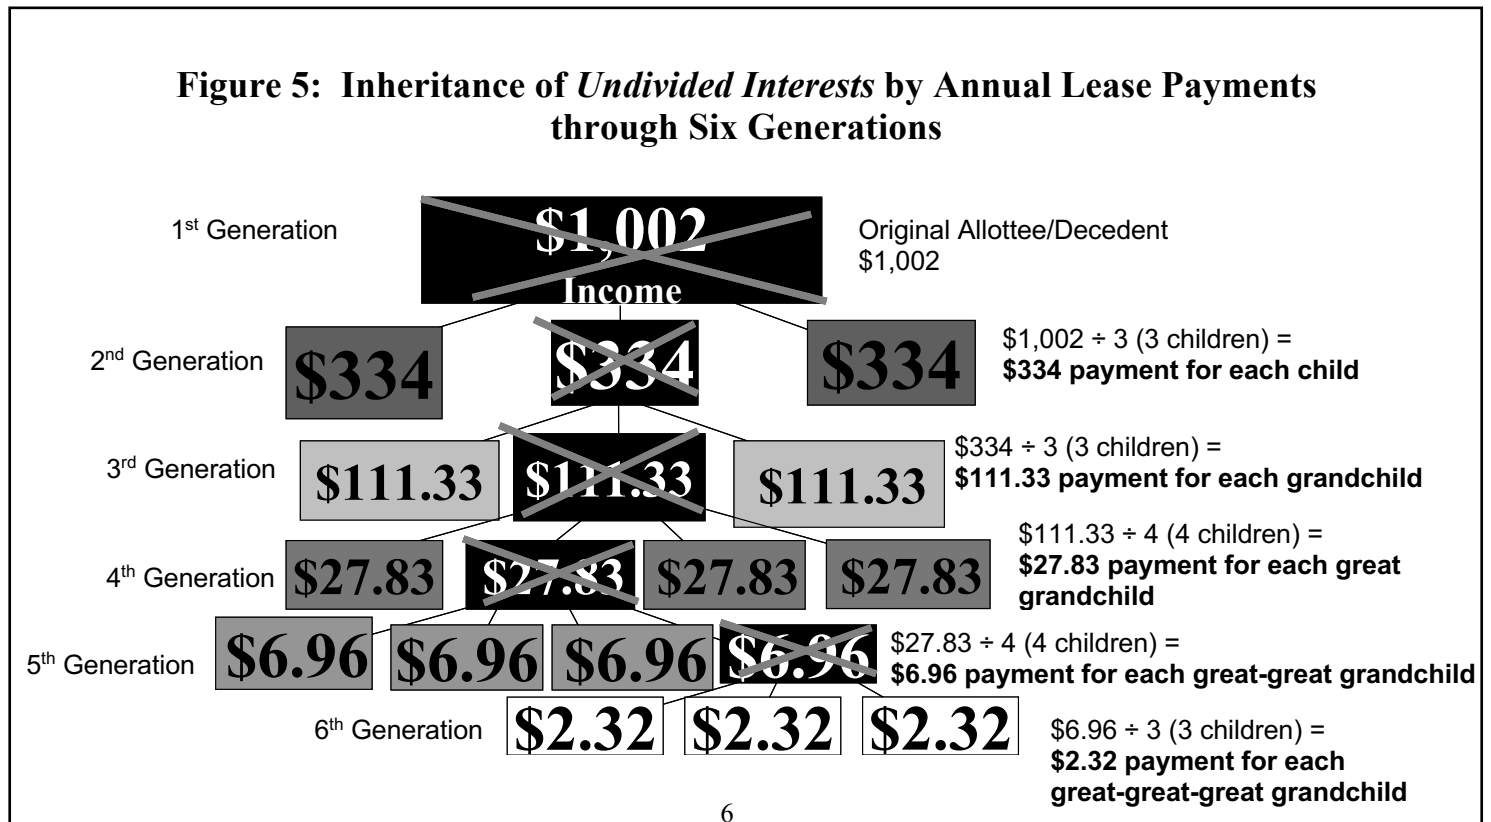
**Figure 5: Inheritance of *Undivided Interests* by Annual Lease Payments through Six Generations**

1$^{st}$ Generation

\$1,002
Income

Original Allottee/Decedent
\$1,002

2$^{nd}$ Generation

\$334 \$334 \$334

\$1,002 ÷ 3 (3 children) =
**\$334 payment for each child**

3$^{rd}$ Generation

\$111.33 \$111.33 \$111.33

\$334 ÷ 3 (3 children) =
**\$111.33 payment for each grandchild**

4$^{th}$ Generation

\$27.83 \$27.83 \$27.83 \$27.83

\$111.33 ÷ 4 (4 children) =
**\$27.83 payment for each great grandchild**

5$^{th}$ Generation

\$6.96 \$6.96 \$6.96 \$6.96

\$27.83 ÷ 4 (4 children) =
**\$6.96 payment for each great-great grandchild**

6$^{th}$ Generation

\$2.32 \$2.32 \$2.32

\$6.96 ÷ 3 (3 children) =
**\$2.32 payment for each great-great-great grandchild**

6